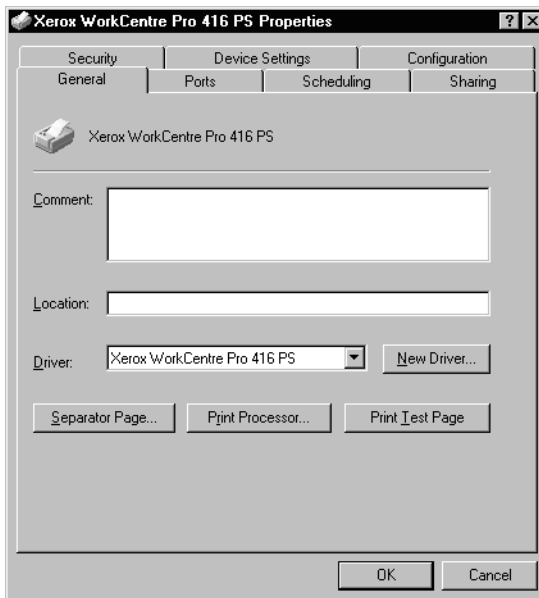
Xerox WorkCentre Pro 416 PS Properties

? ×

Security
Device Settings
Configuration
General
Ports
Scheduling
Sharing

Xerox WorkCentre Pro 416 PS

Comment:

Location:

Driver:
Xerox WorkCentre Pro 416 PS
New Driver...

Separator Page...
Print Processor...
Print Test Page

OK
Cancel